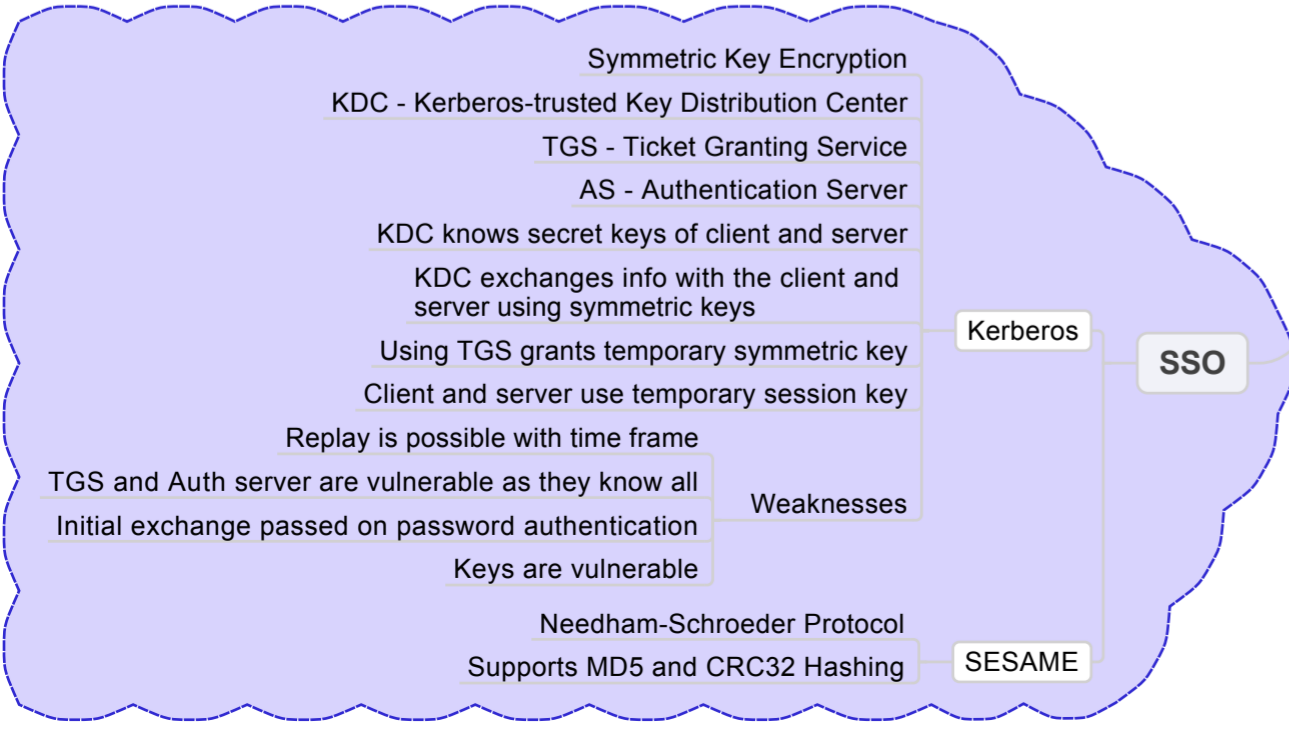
SSO

Kerberos

Symmetric Key Encryption

KDC - Kerberos-trusted Key Distribution Center

TGS - Ticket Granting Service

AS - Authentication Server

KDC knows secret keys of client and server

KDC exchanges info with the client and server using symmetric keys

Using TGS grants temporary symmetric key

Client and server use temporary session key

Weaknesses

Replay is possible with time frame

TGS and Auth server are vulnerable as they know all

Initial exchange passed on password authentication

Keys are vulnerable

SESAME

Needham-Schroeder Protocol

Supports MD5 and CRC32 Hashing